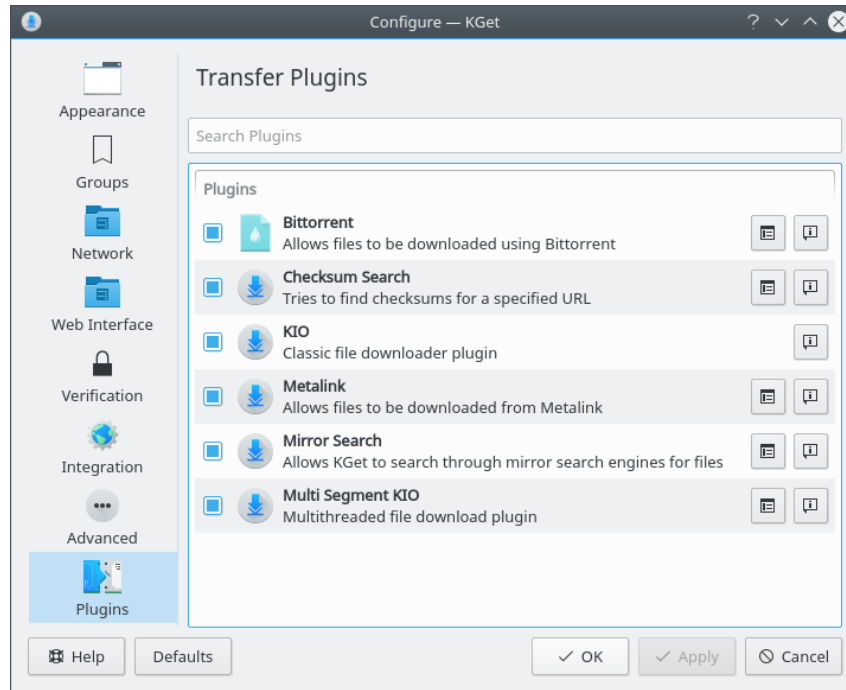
Configure — KGet

? ⌄ ^

Appearance

Groups

Network

Web Interface

Verification

Integration

Advanced

Plugins

Transfer Plugins

Search Plugins

Plugins

Bittorrent
Allows files to be downloaded using Bittorrent

Checksum Search
Tries to find checksums for a specified URL

KIO
Classic file downloader plugin

Metalink
Allows files to be downloaded from Metalink

Mirror Search
Allows KGet to search through mirror search engines for files

Multi Segment KIO
Multithreaded file download plugin

Help

Defaults

OK

Apply

Cancel